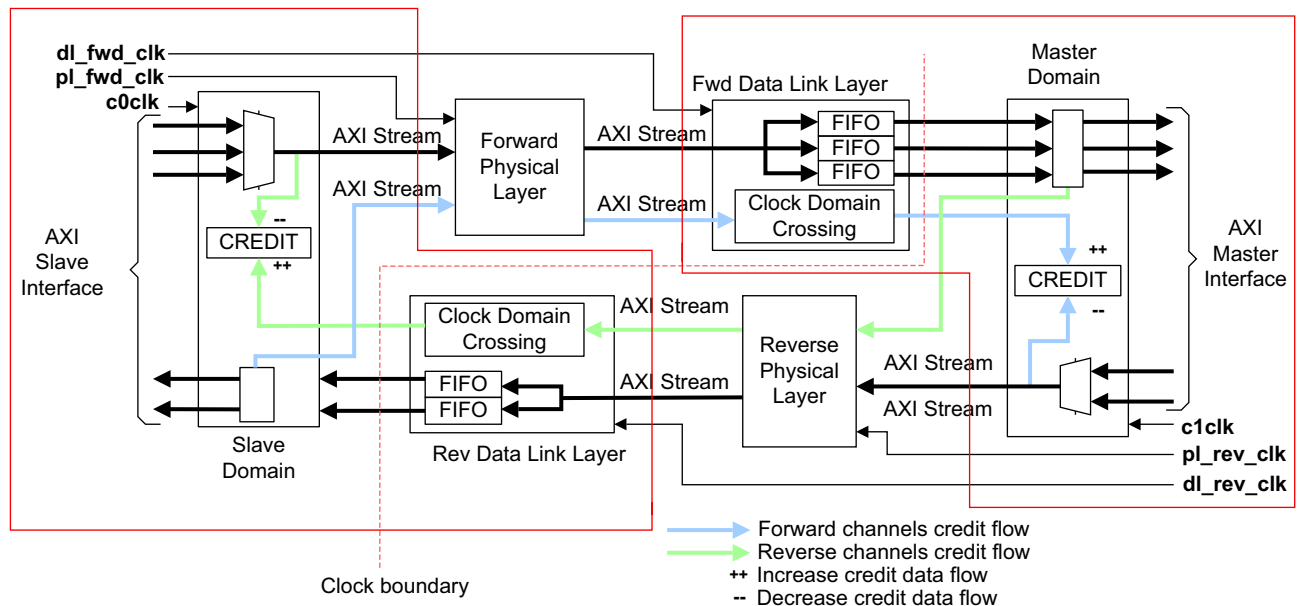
dl_fwd_clk
pl_fwd_clk
c0clk
AXI Stream
AXI Stream
Forward Physical Layer
AXI Stream
AXI Stream
Fwd Data Link Layer
FIFO
FIFO
FIFO
Clock Domain Crossing
Master Domain
AXI Slave Interface
--
CREDIT
++
++
CREDIT
--
AXI Master Interface
Clock Domain Crossing
AXI Stream
Reverse Physical Layer
AXI Stream
AXI Stream
AXI Stream
FIFO
FIFO
Slave Domain
Rev Data Link Layer
c1clk
pl_rev_clk
dl_rev_clk
Forward channels credit flow
Reverse channels credit flow
++ Increase credit data flow
-- Decrease credit data flow
Clock boundary